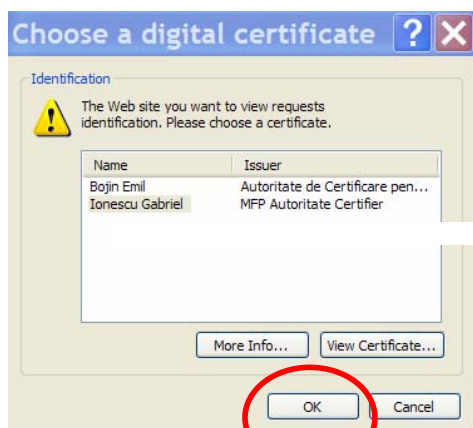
Choose a digital certificate ? X

Identification

The Web site you want to view requests identification. Please choose a certificate.

| Name | Issuer |
|---|---|
| Bojin Emil | Autoritate de Certificare pen... |
| Ionescu Gabriel | MFP Autoritate Certifier |

More Info... View Certificate...

OK Cancel